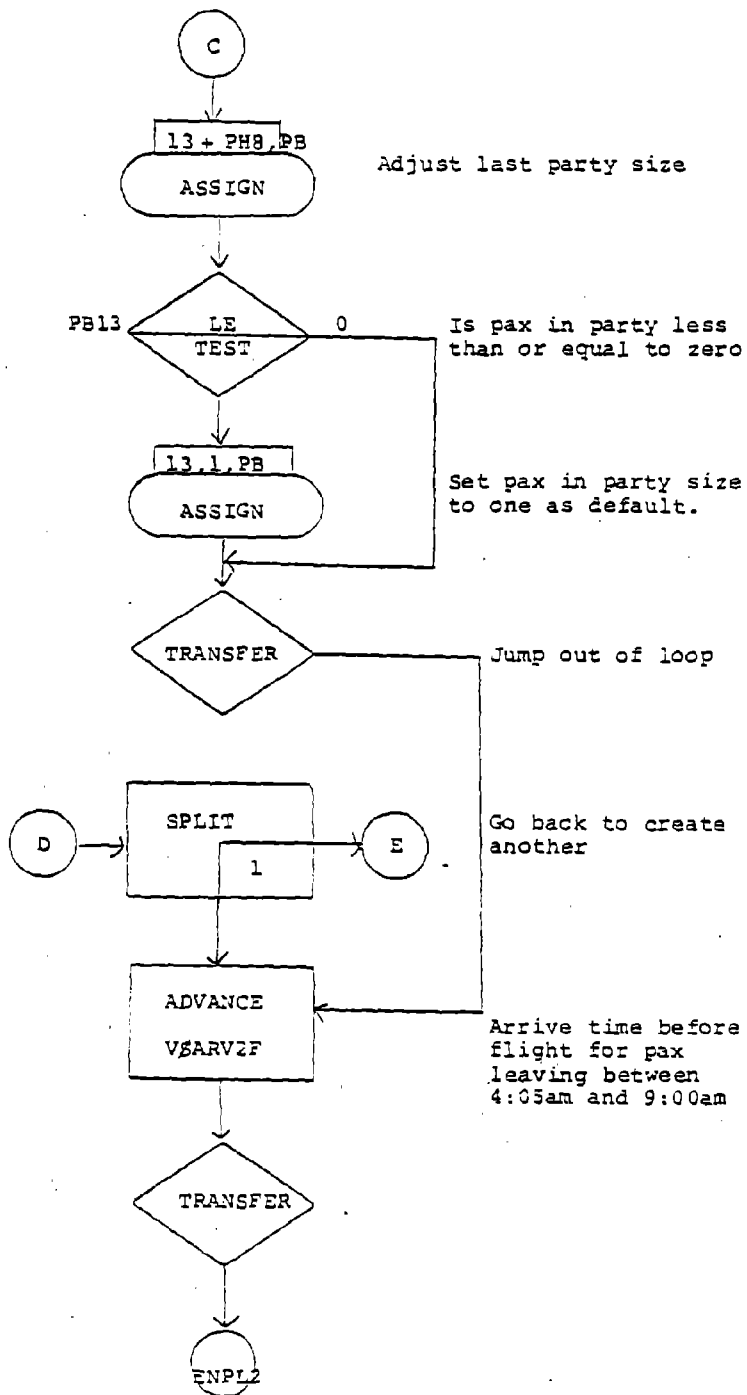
C

13 + PH8,PB
ASSIGN

Adjust last party size

PB13
LE
TEST
0

Is pax in party less than or equal to zero

13,1,PB
ASSIGN

Set pax in party size to one as default.

TRANSFER

Jump out of loop

D
SPLIT
1
E

Go back to create another

ADVANCE
VØARV2F

Arrive time before flight for pax leaving between 4:05am and 9:00am

TRANSFER

ENPL2